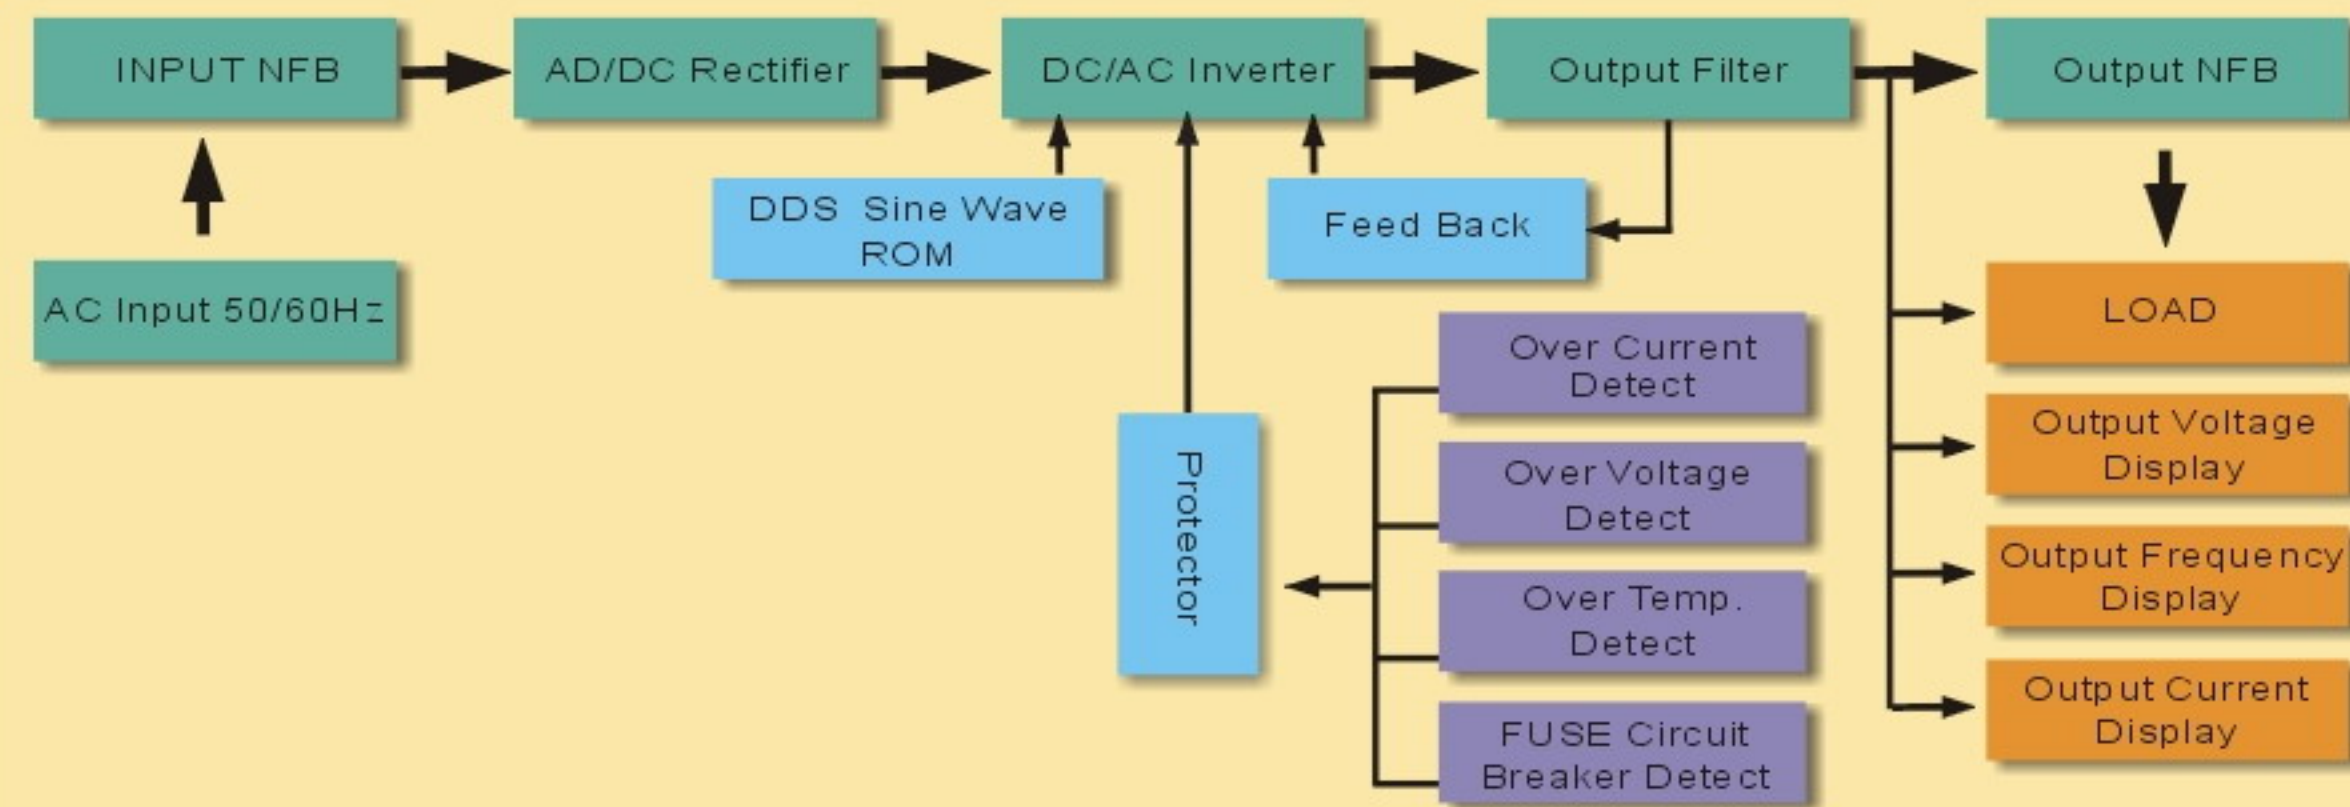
INPUT NFB

AD/DC Rectifier

DC/AC Inverter

Output Filter

Output NFB

AC Input 50/60Hz

DDS Sine Wave ROM

Feed Back

LOAD

Over Current Detect

Output Voltage Display

Over Voltage Detect

Protector

Output Frequency Display

Over Temp. Detect

Output Current Display

FUSE Circuit Breaker Detect